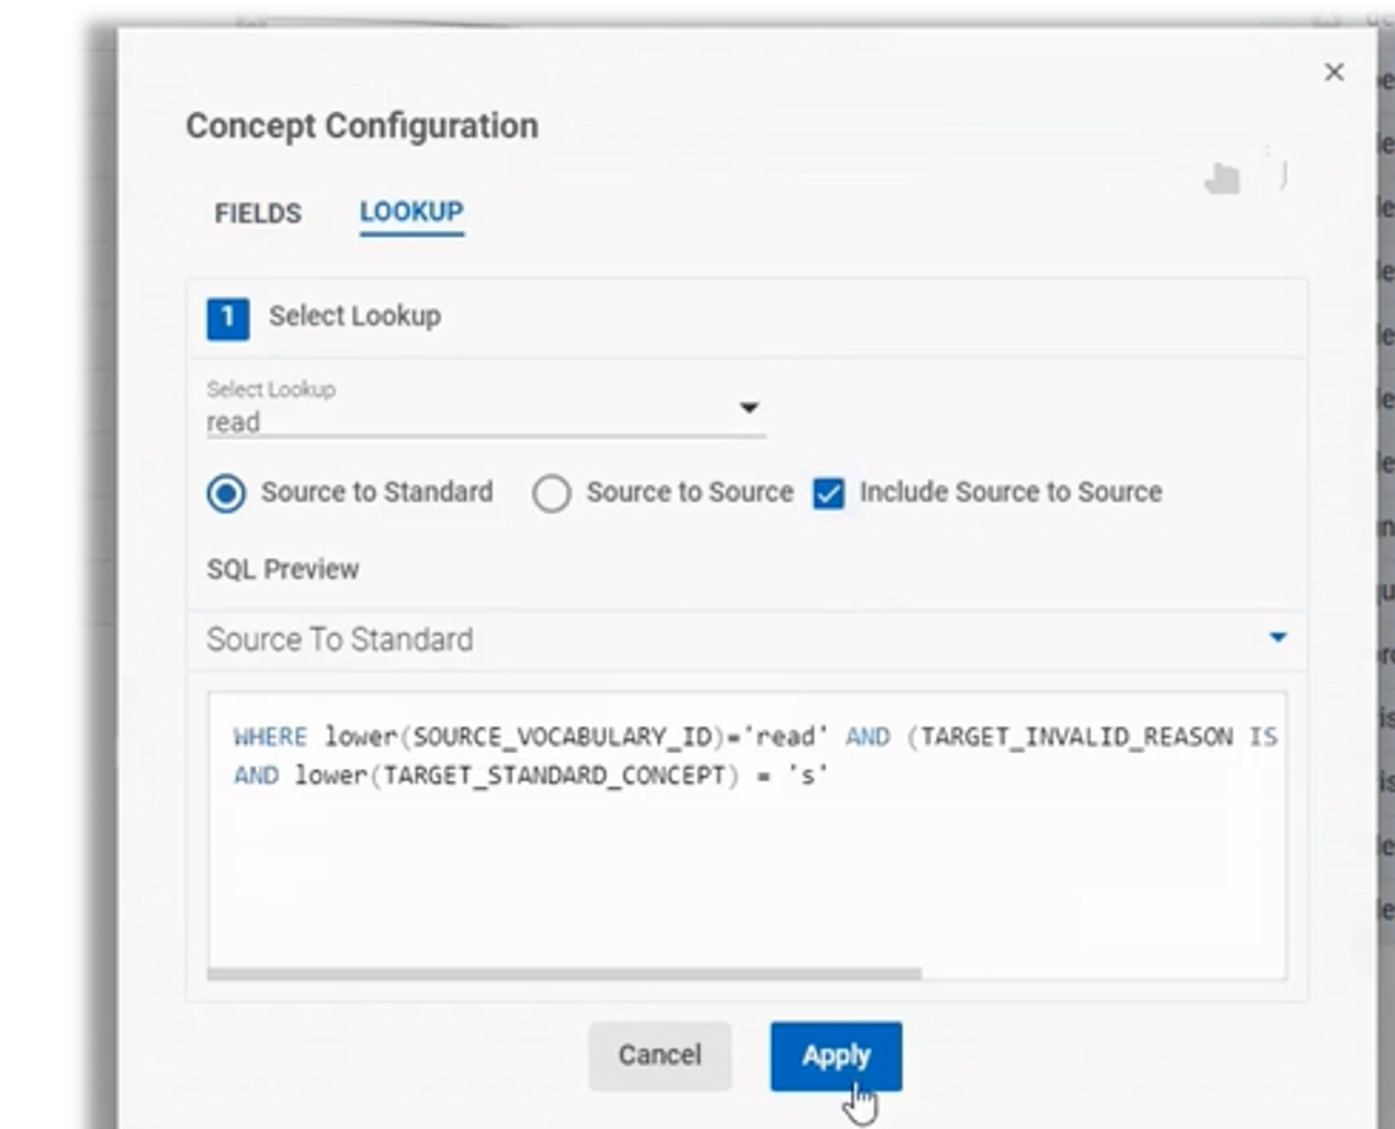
×

Concept Configuration

FIELDS LOOKUP

1 Select Lookup

Select Lookup
read

Source to Standard Source to Source Include Source to Source

SQL Preview

Source To Standard

WHERE lower(SOURCE_VOCABULARY_ID)='read' AND (TARGET_INVALID_REASON IS
AND lower(TARGET_STANDARD_CONCEPT) = 's'

Cancel Apply